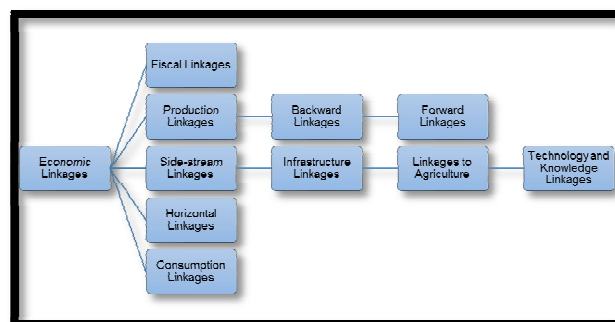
Economic Linkages

Fiscal Linkages

Production Linkages

Backward Linkages

Forward Linkages

Side-stream Linkages

Infrastructure Linkages

Linkages to Agriculture

Technology and Knowledge Linkages

Horizontal Linkages

Consumption Linkages